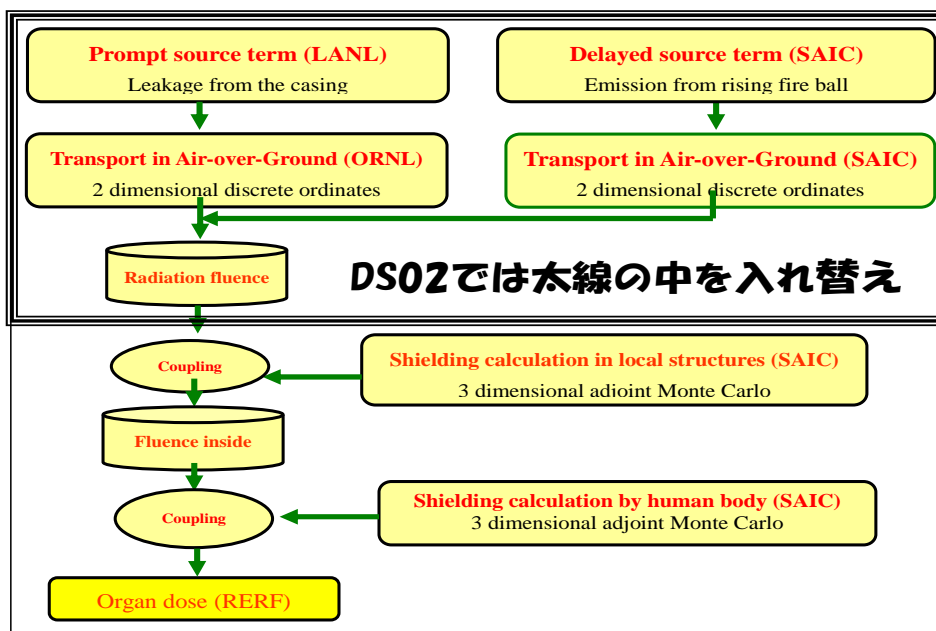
Prompt source term (LANL)
Leakage from the casing

Delayed source term (SAIC)
Emission from rising fire ball

Transport in Air-over-Ground (ORNL)
2 dimensional discrete ordinates

Transport in Air-over-Ground (SAIC)
2 dimensional discrete ordinates

Radiation fluence

DS02では太線の中を入れ替え

Coupling

Shielding calculation in local structures (SAIC)
3 dimensional adioint Monte Carlo

Fluence inside

Coupling

Shielding calculation by human body (SAIC)
3 dimensional adjoint Monte Carlo

Organ dose (RERF)